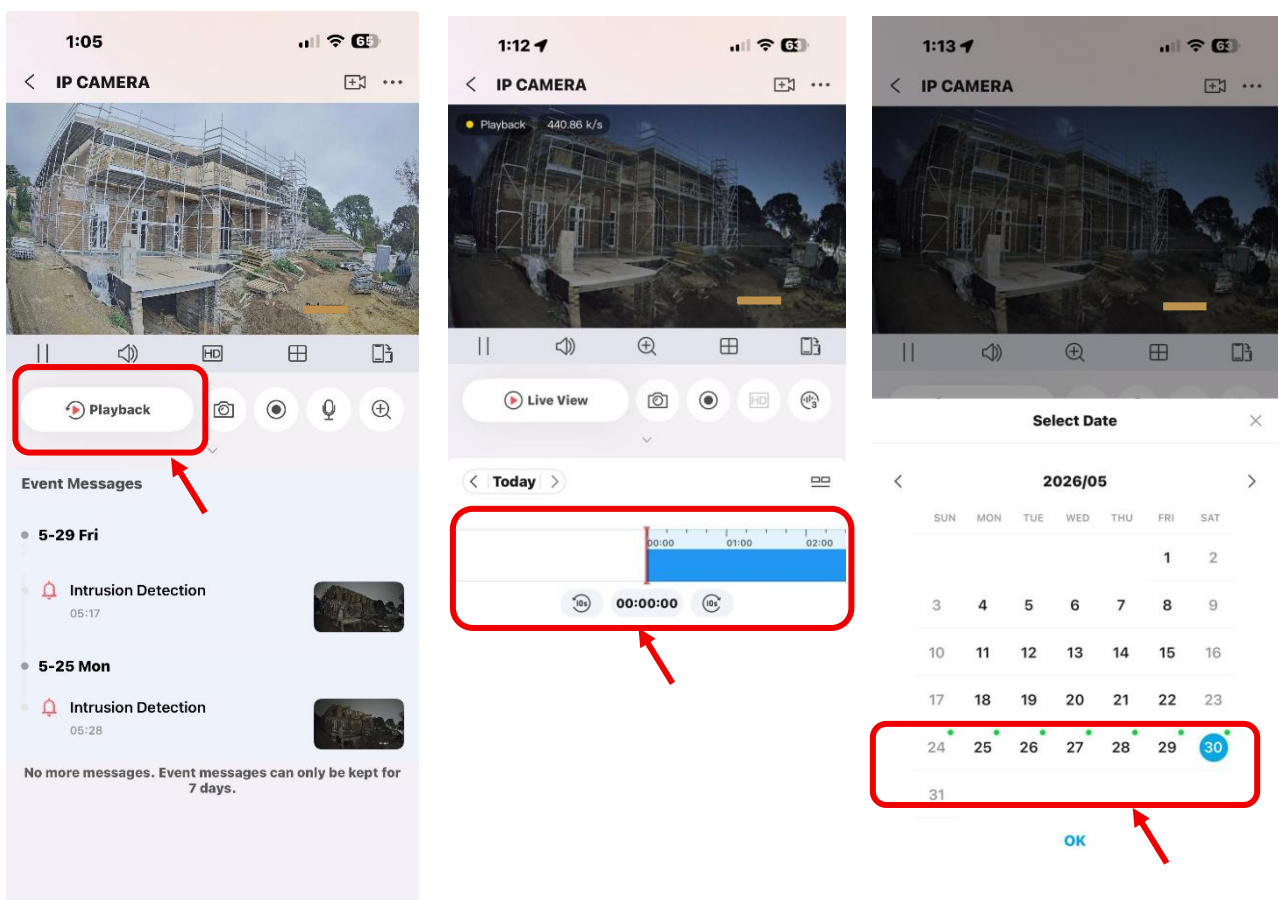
1:05

65

IP CAMERA

HD

Playback

Event Messages

5-29 Fri

Intrusion Detection
05:17

5-25 Mon

Intrusion Detection
05:28

No more messages. Event messages can only be kept for 7 days.

1:12

63

IP CAMERA

Playback 440.86 k/s

Live View

HD

Today

00:00 01:00 02:00

10s 00:00:00 10s

1:13

63

IP CAMERA

Select Date

2026/05

| SUN | MON | TUE | WED | THU | FRI | SAT |
|---|---|---|---|---|---|---|
| | | | | | 1 | 2 |
| 3 | 4 | 5 | 6 | 7 | 8 | 9 |
| 10 | 11 | 12 | 13 | 14 | 15 | 16 |
| 17 | 18 | 19 | 20 | 21 | 22 | 23 |
| 24 | 25 | 26 | 27 | 28 | 29 | 30 |
| 31 | | | | | | |

OK